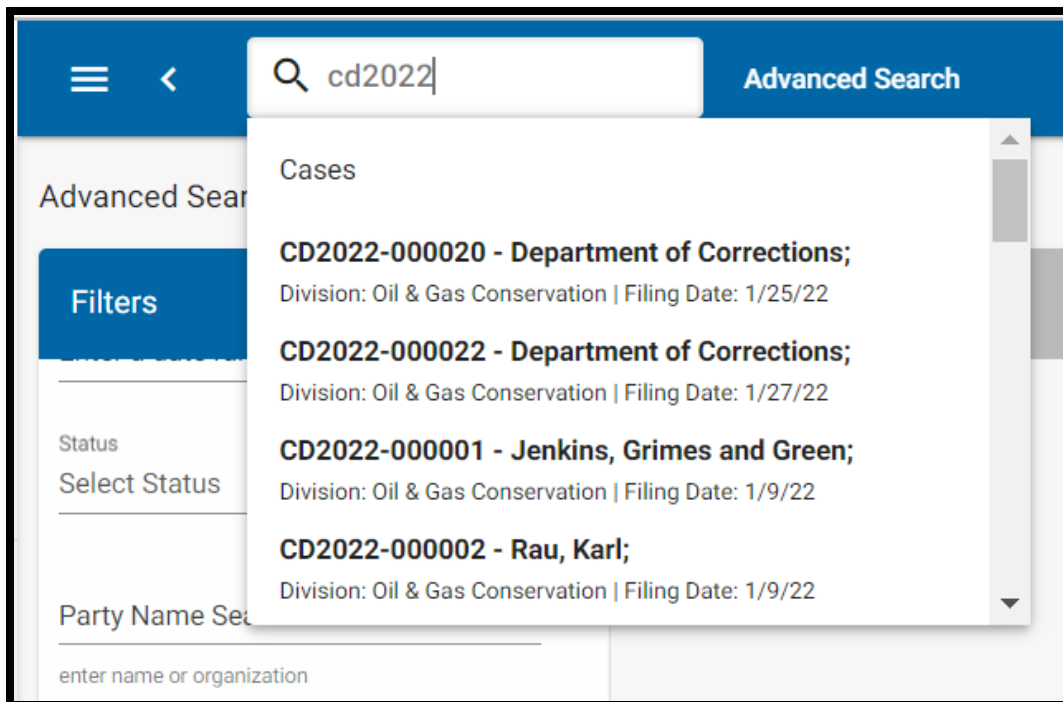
cd2022

Advanced Search

Advanced Sear

Filters

Status
Select Status

Party Name Sea

enter name or organization

Cases

CD2022-000020 - Department of Corrections;
Division: Oil & Gas Conservation | Filing Date: 1/25/22

CD2022-000022 - Department of Corrections;
Division: Oil & Gas Conservation | Filing Date: 1/27/22

CD2022-000001 - Jenkins, Grimes and Green;
Division: Oil & Gas Conservation | Filing Date: 1/9/22

CD2022-000002 - Rau, Karl;
Division: Oil & Gas Conservation | Filing Date: 1/9/22